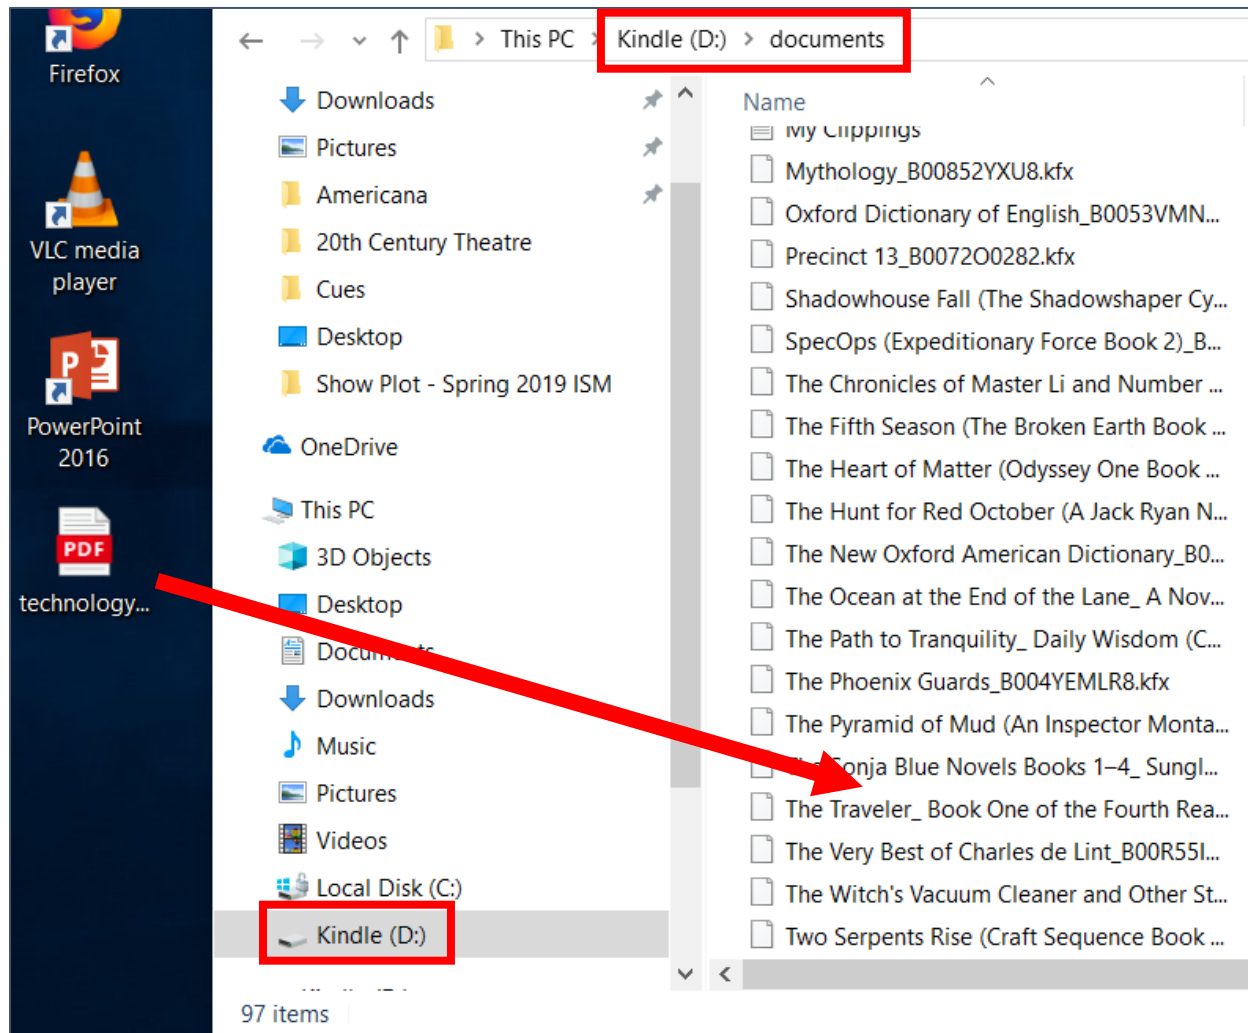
Firefox

VLC media player

PowerPoint 2016

PDF

technology...

This PC > Kindle (D:) > documents

Downloads
Pictures
Americana
20th Century Theatre
Cues
Desktop
Show Plot - Spring 2019 ISM
OneDrive
This PC
3D Objects
Desktop
Docu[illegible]ts
Downloads
Music
Pictures
Videos
Local Disk (C:)
Kindle (D:)

Name
My Clippings
Mythology_B00852YXU8.kfx
Oxford Dictionary of English_B0053VMN...
Precinct 13_B0072O0282.kfx
Shadowhouse Fall (The Shadowshaper Cy...
SpecOps (Expeditionary Force Book 2)_B...
The Chronicles of Master Li and Number ...
The Fifth Season (The Broken Earth Book ...
The Heart of Matter (Odyssey One Book ...
The Hunt for Red October (A Jack Ryan N...
The New Oxford American Dictionary_B0...
The Ocean at the End of the Lane_ A Nov...
The Path to Tranquility_ Daily Wisdom (C...
The Phoenix Guards_B004YEMLR8.kfx
The Pyramid of Mud (An Inspector Monta...
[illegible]onja Blue Novels Books 1–4_ Sungl...
The Traveler_ Book One of the Fourth Rea...
The Very Best of Charles de Lint_B00R55I...
The Witch's Vacuum Cleaner and Other St...
Two Serpents Rise (Craft Sequence Book ...

97 items